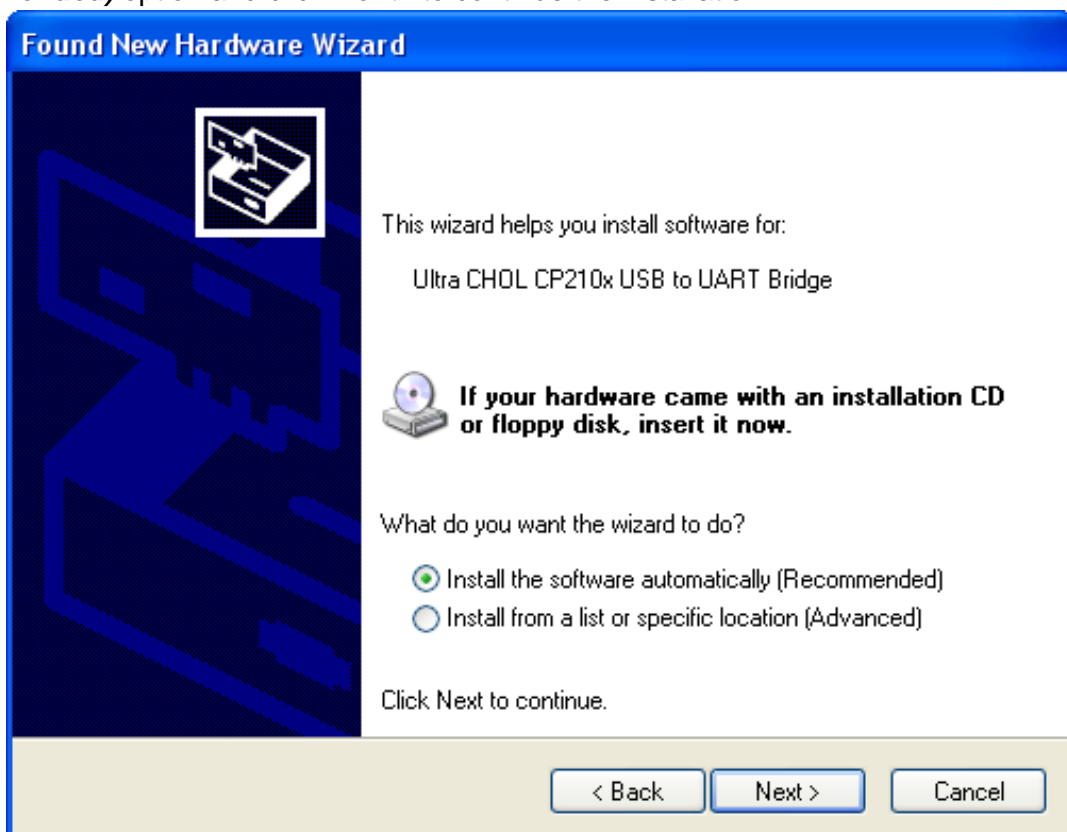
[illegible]

Found New Hardware Wizard

This wizard helps you install software for:

Ultra CHOL CP210x USB to UART Bridge

If your hardware came with an installation CD or floppy disk, insert it now.

What do you want the wizard to do?

Install the software automatically (Recommended)
Install from a list or specific location (Advanced)

Click Next to continue.

< Back
Next >
Cancel